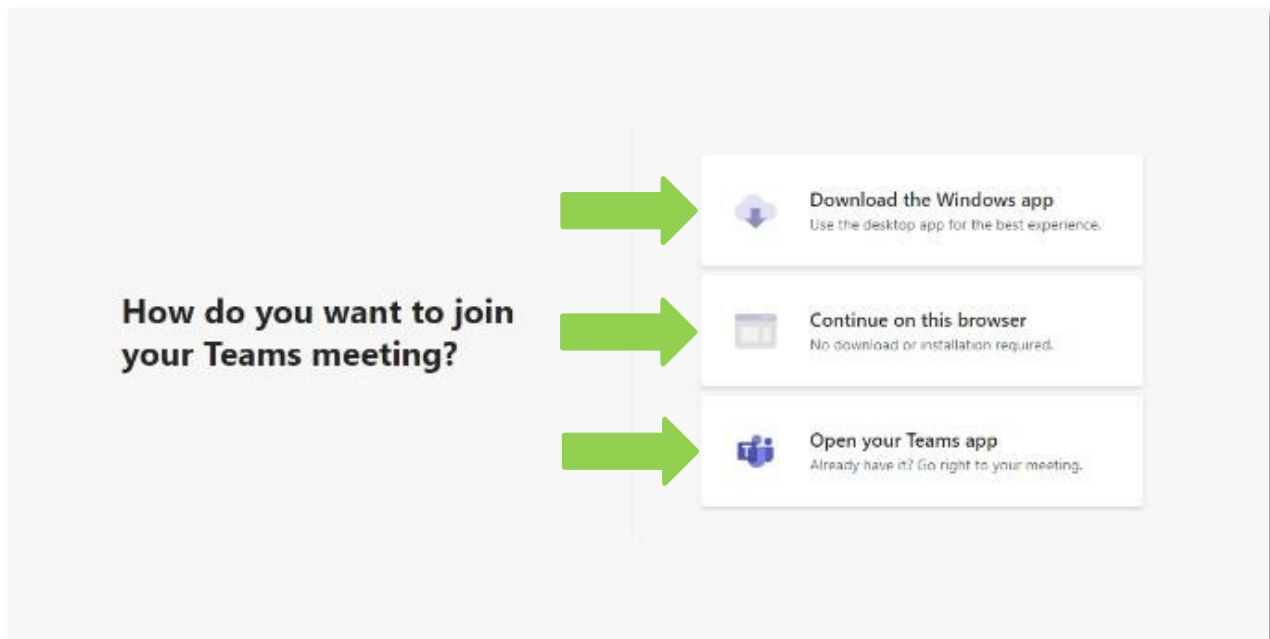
How do you want to join your Teams meeting?

Download the Windows app
Use the desktop app for the best experience.

Continue on this browser
No download or installation required.

Open your Teams app
Already have it? Go right to your meeting.